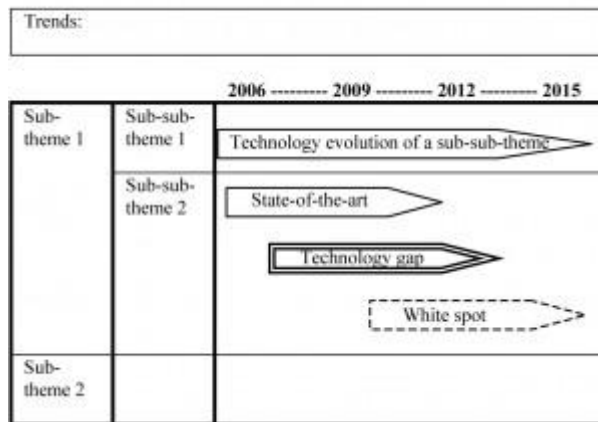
Trends:

2006 --------- 2009 --------- 2012 --------- 2015

Sub-theme 1

Sub-sub-theme 1

Technology evolution of a sub-sub-theme

Sub-sub-theme 2

State-of-the-art

Technology gap

White spot

Sub-theme 2